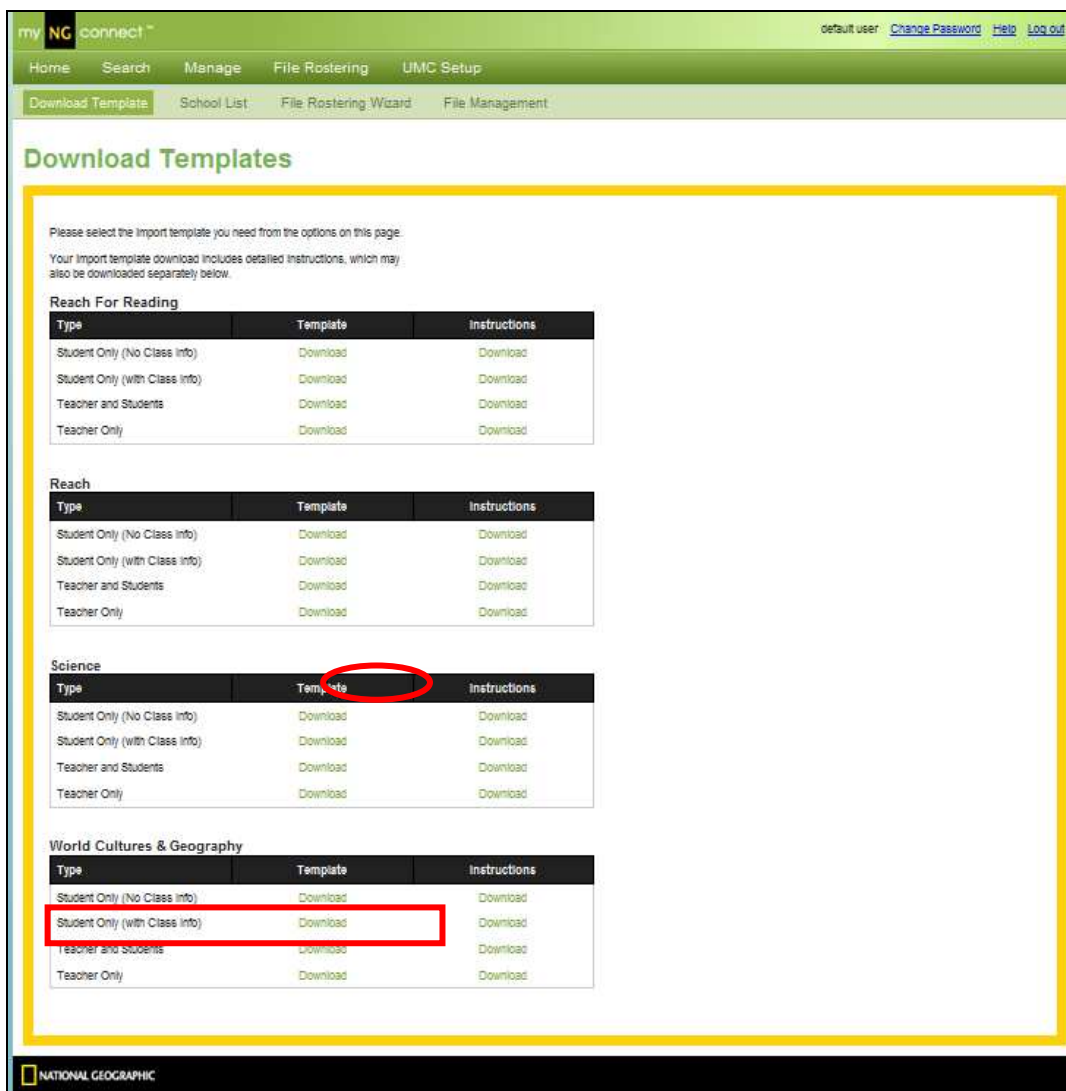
my NG connect™

default user Change Password Help Log out

Home Search Manage File Rostering UMC Setup

Download Template School List File Rostering Wizard File Management

Download Templates

Please select the import template you need from the options on this page.

Your import template download includes detailed instructions, which may also be downloaded separately below.

Reach For Reading

| Type | Template | Instructions |
|---|---|---|
| Student Only (No Class Info) | Download | Download |
| Student Only (with Class Info) | Download | Download |
| Teacher and Students | Download | Download |
| Teacher Only | Download | Download |

Reach

| Type | Template | Instructions |
|---|---|---|
| Student Only (No Class Info) | Download | Download |
| Student Only (with Class Info) | Download | Download |
| Teacher and Students | Download | Download |
| Teacher Only | Download | Download |

Science

| Type | Template | Instructions |
|---|---|---|
| Student Only (No Class Info) | Download | Download |
| Student Only (with Class Info) | Download | Download |
| Teacher and Students | Download | Download |
| Teacher Only | Download | Download |

World Cultures & Geography

| Type | Template | Instructions |
|---|---|---|
| Student Only (No Class Info) | Download | Download |
| Student Only (with Class Info) | Download | Download |
| Teacher and Students | Download | Download |
| Teacher Only | Download | Download |

NATIONAL GEOGRAPHIC